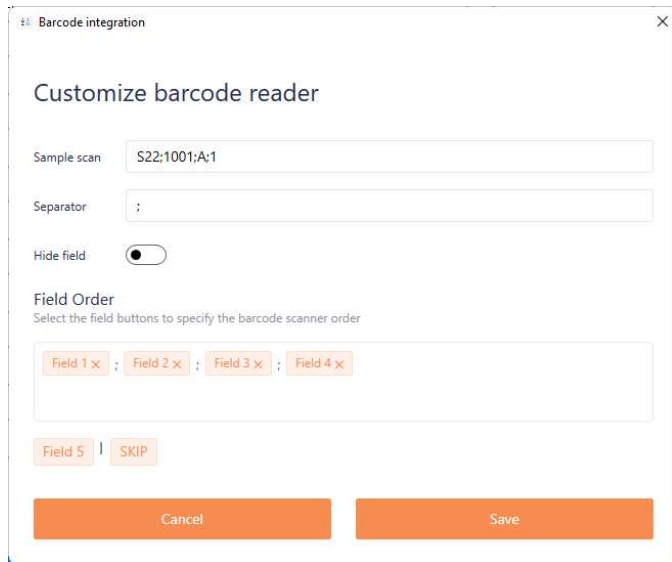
Barcode integration

Customize barcode reader

Sample scan S22;1001;A;1

Separator ;

Hide field

Field Order
Select the field buttons to specify the barcode scanner order

Field 1 × ; Field 2 × ; Field 3 × ; Field 4 ×

Field 5 | SKIP

Cancel Save